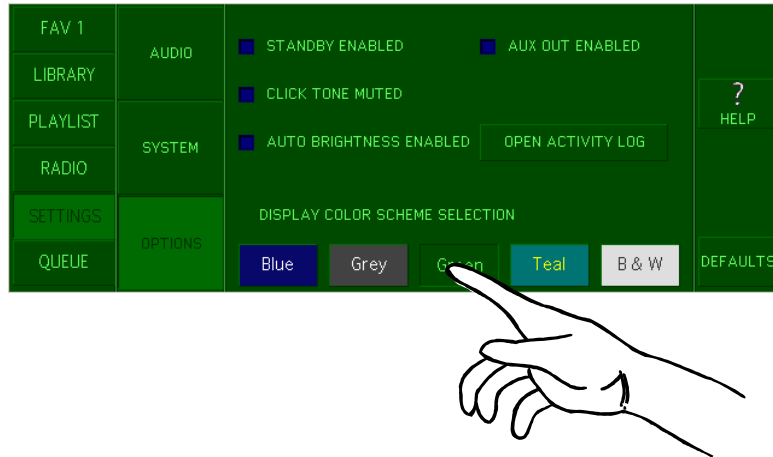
FAV 1
LIBRARY
PLAYLIST
RADIO
SETTINGS
QUEUE

AUDIO
SYSTEM
OPTIONS

STANDBY ENABLED
AUX OUT ENABLED
CLICK TONE MUTED
AUTO BRIGHTNESS ENABLED
OPEN ACTIVITY LOG

DISPLAY COLOR SCHEME SELECTION

Blue
Grey
Green
Teal
B & W

?
HELP
DEFAULTS